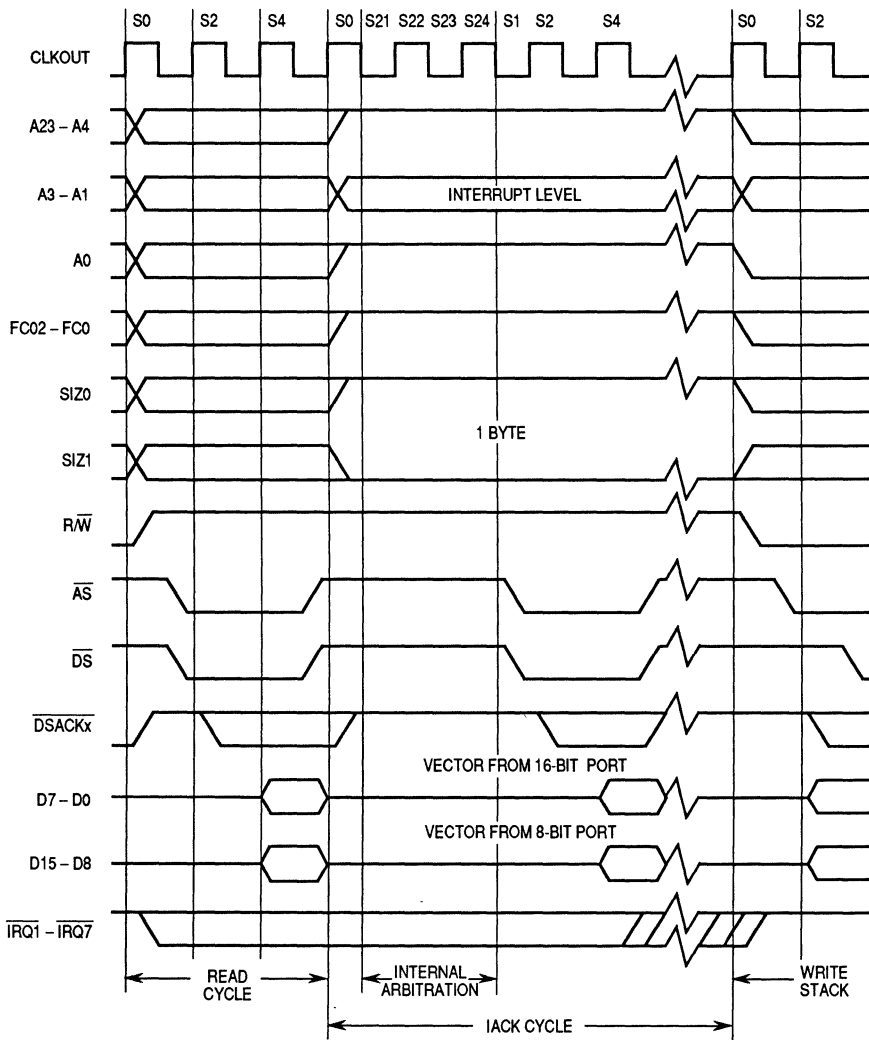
S0 S2 S4 S0 S21 S22 S23 S24 S1 S2 S4 S0 S2

CLKOUT

A23 – A4

A3 – A1

INTERRUPT LEVEL

A0

FC02 – FC0

SIZ0

1 BYTE

SIZ1

$R/\overline{W}$

$\overline{AS}$

$\overline{DS}$

$\overline{DSACKx}$

VECTOR FROM 16-BIT PORT

D7 – D0

VECTOR FROM 8-BIT PORT

D15 – D8

$\overline{IRQ1} – \overline{IRQ7}$

READ CYCLE

INTERNAL ARBITRATION

WRITE STACK

IACK CYCLE